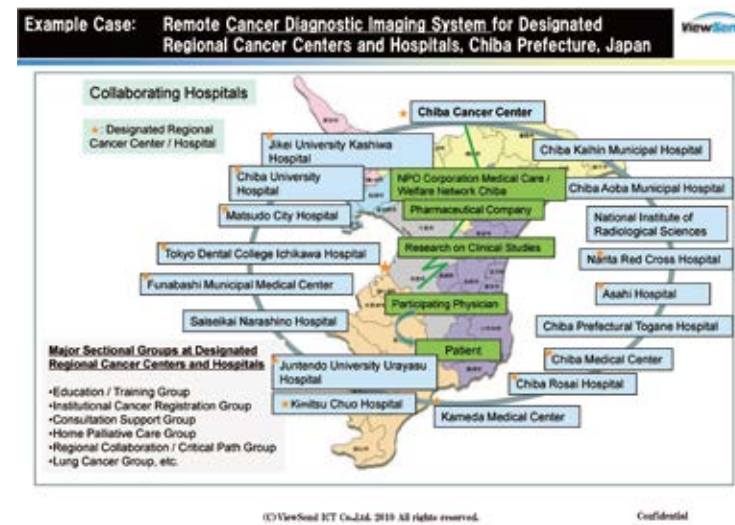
Example Case: Remote Cancer Diagnostic Imaging System for Designated Regional Cancer Centers and Hospitals, Chiba Prefecture, Japan

ViewSen

Collaborating Hospitals

Designated Regional Cancer Center / Hospital

Chiba Cancer Center

Jikei University Kashiwa Hospital

Chiba Kaihin Municipal Hospital

Chiba University Hospital

NPO Corporation Medical Care / Welfare Network Chiba

Chiba Aoba Municipal Hospital

Pharmaceutical Company

Matsudo City Hospital

National Institute of Radiological Sciences

Research on Clinical Studies

Tokyo Dental College Ichikawa Hospital

Narita Red Cross Hospital

Funabashi Municipal Medical Center

Asahi Hospital

Participating Physician

Saiseikai Narashino Hospital

Chiba Prefectural Togane Hospital

Patient

Major Sectional Groups at Designated Regional Cancer Centers and Hospitals

Juntendo University Urayasu Hospital

Chiba Medical Center

Chiba Rosai Hospital

Kimitsu Chuo Hospital

Kameda Medical Center

•Education / Training Group
•Institutional Cancer Registration Group
•Consultation Support Group
•Home Palliative Care Group
•Regional Collaboration / Critical Path Group
•Lung Cancer Group, etc.

(C) ViewSend ICT Co.,Ltd. 2010 All rights reserved.

Confidential